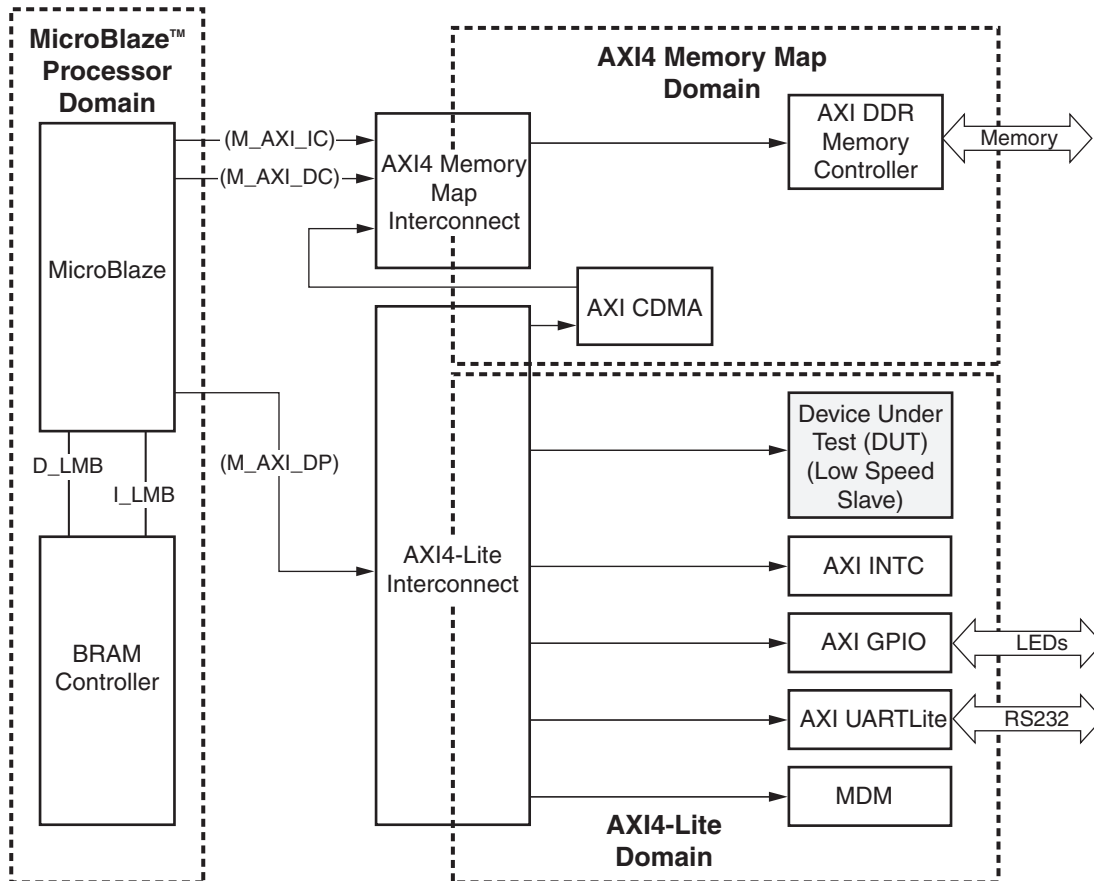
MicroBlaze™ Processor Domain

MicroBlaze

D_LMB

I_LMB

BRAM Controller

(M_AXI_IC)

(M_AXI_DC)

(M_AXI_DP)

AXI4 Memory Map Domain

AXI4 Memory Map Interconnect

AXI DDR Memory Controller

Memory

AXI CDMA

AXI4-Lite Interconnect

Device Under Test (DUT) (Low Speed Slave)

AXI INTC

AXI GPIO

LEDs

AXI UARTLite

RS232

MDM

AXI4-Lite Domain